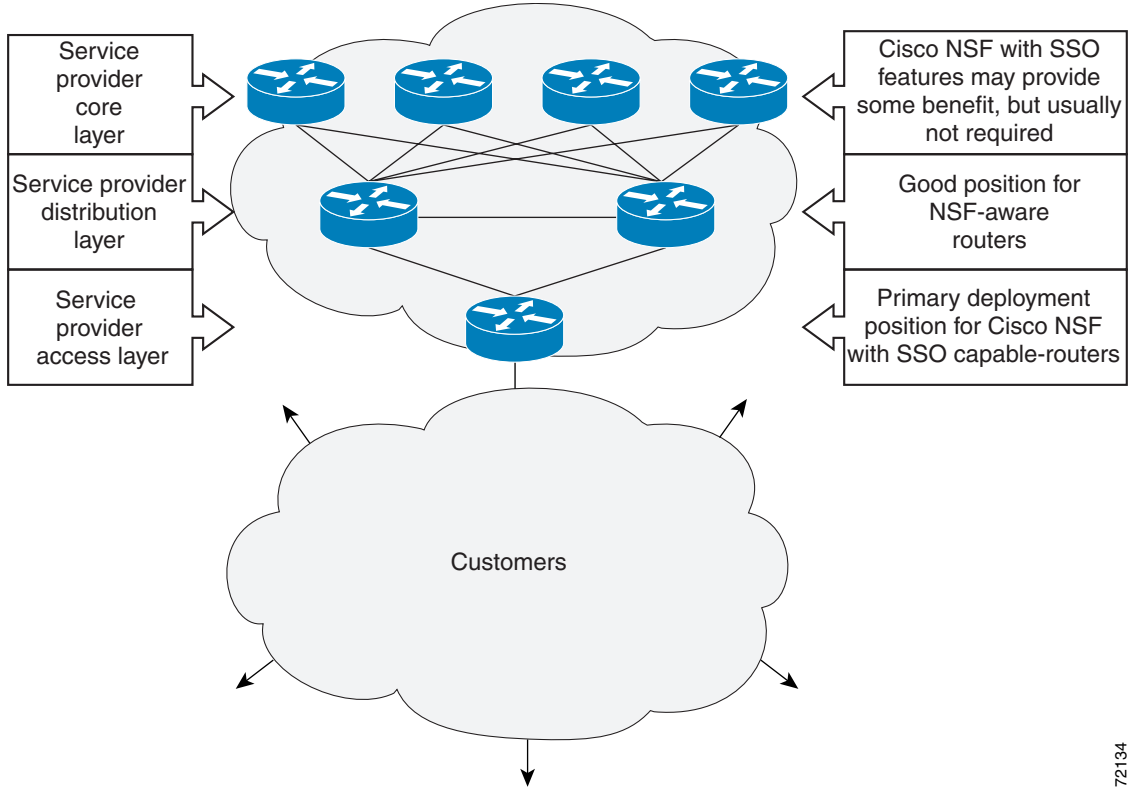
Service provider core layer

Service provider distribution layer

Service provider access layer

Cisco NSF with SSO features may provide some benefit, but usually not required

Good position for NSF-aware routers

Primary deployment position for Cisco NSF with SSO capable-routers

Customers

72134